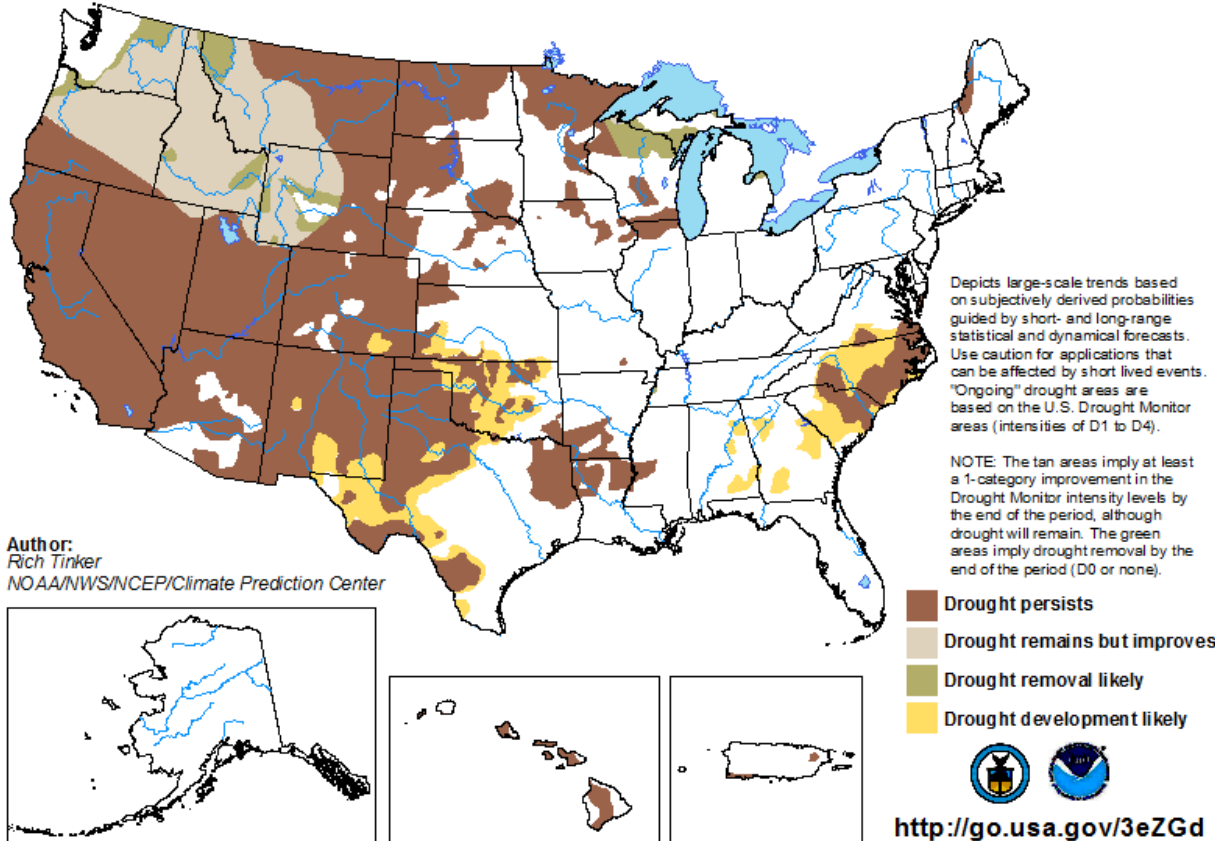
Depicts large-scale trends based on subjectively derived probabilities guided by short- and long-range statistical and dynamical forecasts. Use caution for applications that can be affected by short lived events. "Ongoing" drought areas are based on the U.S. Drought Monitor areas (intensities of D1 to D4).

NOTE: The tan areas imply at least a 1-category improvement in the Drought Monitor intensity levels by the end of the period, although drought will remain. The green areas imply drought removal by the end of the period (D0 or none).

Author:
Rich Tinker
NOAA/NWS/NCEP/Climate Prediction Center

Drought persists
Drought remains but improves
Drought removal likely
Drought development likely

http://go.usa.gov/3eZGd